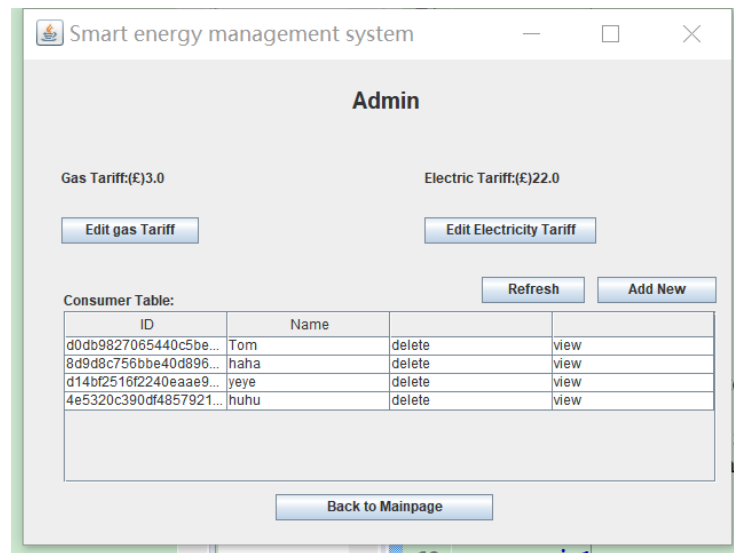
Smart energy management system

Admin

Gas Tariff:(£)3.0

Electric Tariff:(£)22.0

Edit gas Tariff

Edit Electricity Tariff

Refresh

Add New

Consumer Table:

| ID | Name | | |
|---|---|---|---|
| d0db9827065440c5be... | Tom | delete | view |
| 8d9d8c756bbe40d896... | haha | delete | view |
| d14bf2516f2240eaae9... | yeye | delete | view |
| 4e5320c390df4857921... | huhu | delete | view |

Back to Mainpage